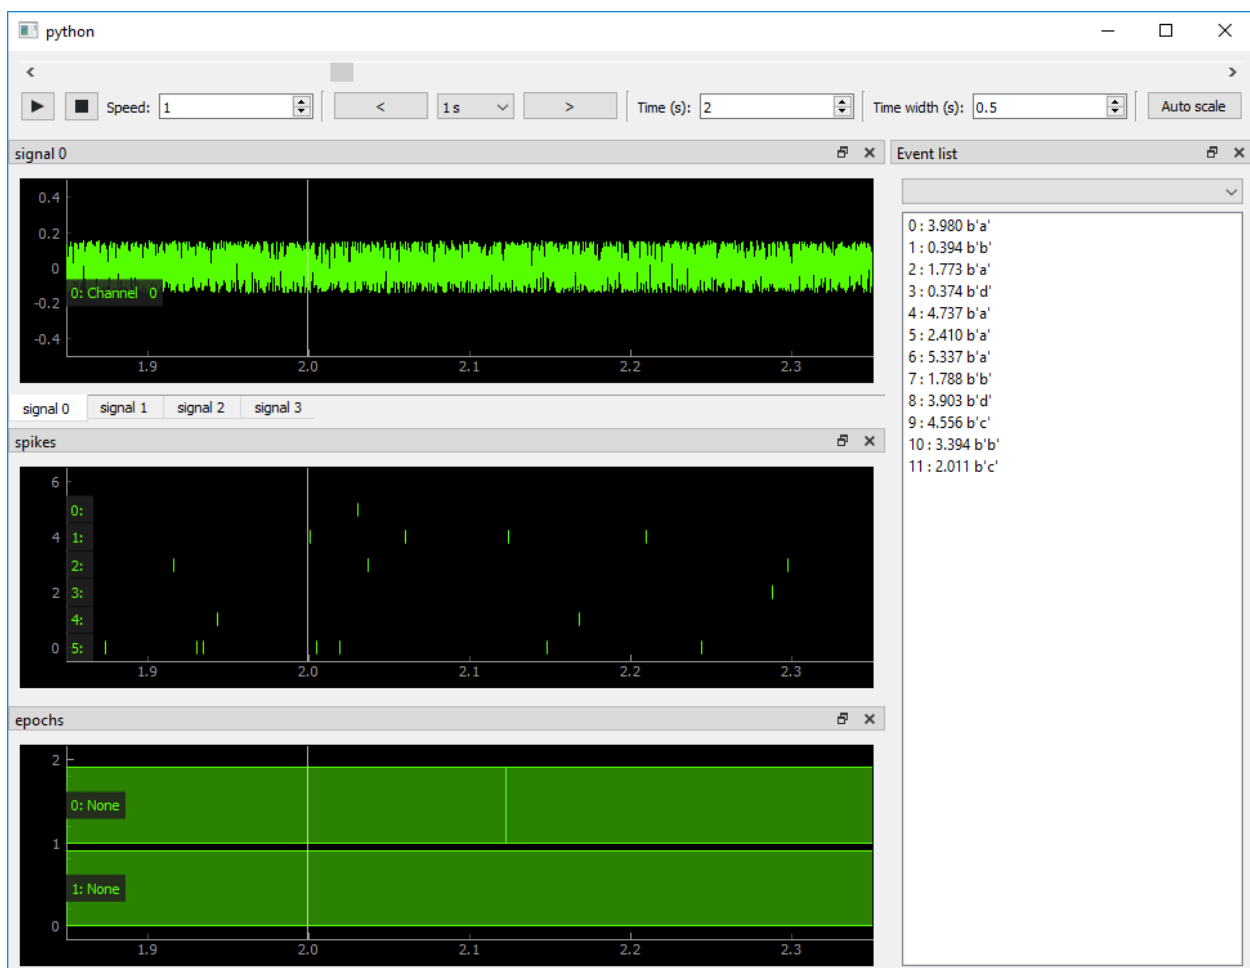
python

Speed: 1
<
1 s
>
Time (s): 2
Time width (s): 0.5
Auto scale

signal 0

0.4
0.2
0
-0.2
-0.4
0: Channel 0
1.9
2.0
2.1
2.2
2.3

signal 0
signal 1
signal 2
signal 3

spikes

6
4
2
0
0:
1:
2:
3:
4:
5:
1.9
2.0
2.1
2.2
2.3

epochs

2
1
0
0: None
1: None
1.9
2.0
2.1
2.2
2.3

Event list

0 : 3.980 b'a'
1 : 0.394 b'b'
2 : 1.773 b'a'
3 : 0.374 b'd'
4 : 4.737 b'a'
5 : 2.410 b'a'
6 : 5.337 b'a'
7 : 1.788 b'b'
8 : 3.903 b'd'
9 : 4.556 b'c'
10 : 3.394 b'b'
11 : 2.011 b'c'